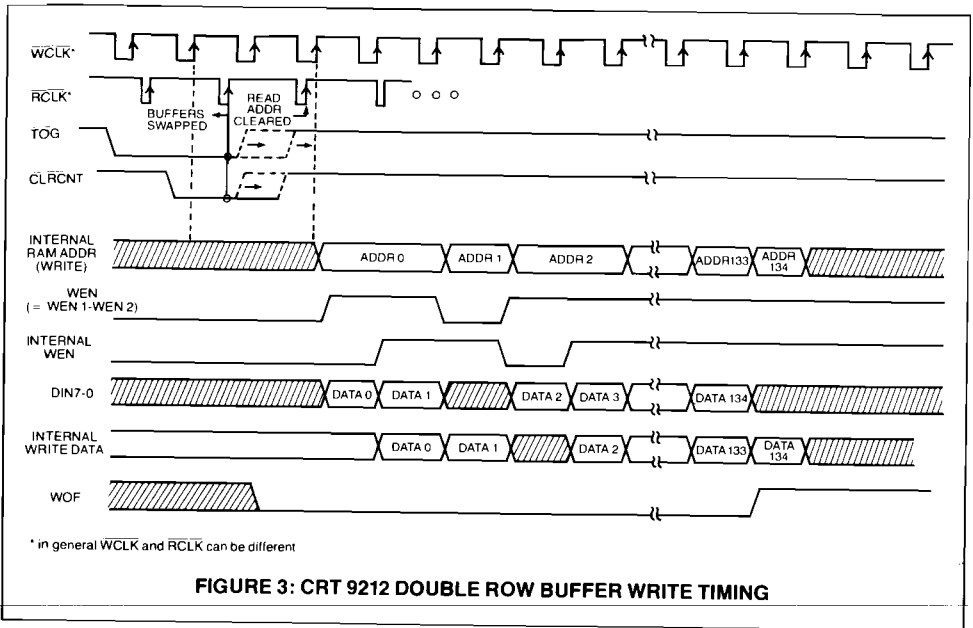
$\overline{WCLK}$*

$\overline{RCLK}$*

BUFFERS SWAPPED

READ ADDR CLEARED

TOG

CLRCNT

INTERNAL RAM ADDR (WRITE)

ADDR 0

ADDR 1

ADDR 2

ADDR133

ADDR 134

WEN (= WEN 1·WEN 2)

INTERNAL WEN

DIN7-0

DATA 0

DATA 1

DATA 2

DATA 3

DATA 134

INTERNAL WRITE DATA

DATA 0

DATA 1

DATA 2

DATA 133

DATA 134

WOF

* in general $\overline{WCLK}$ and $\overline{RCLK}$ can be different

FIGURE 3: CRT 9212 DOUBLE ROW BUFFER WRITE TIMING